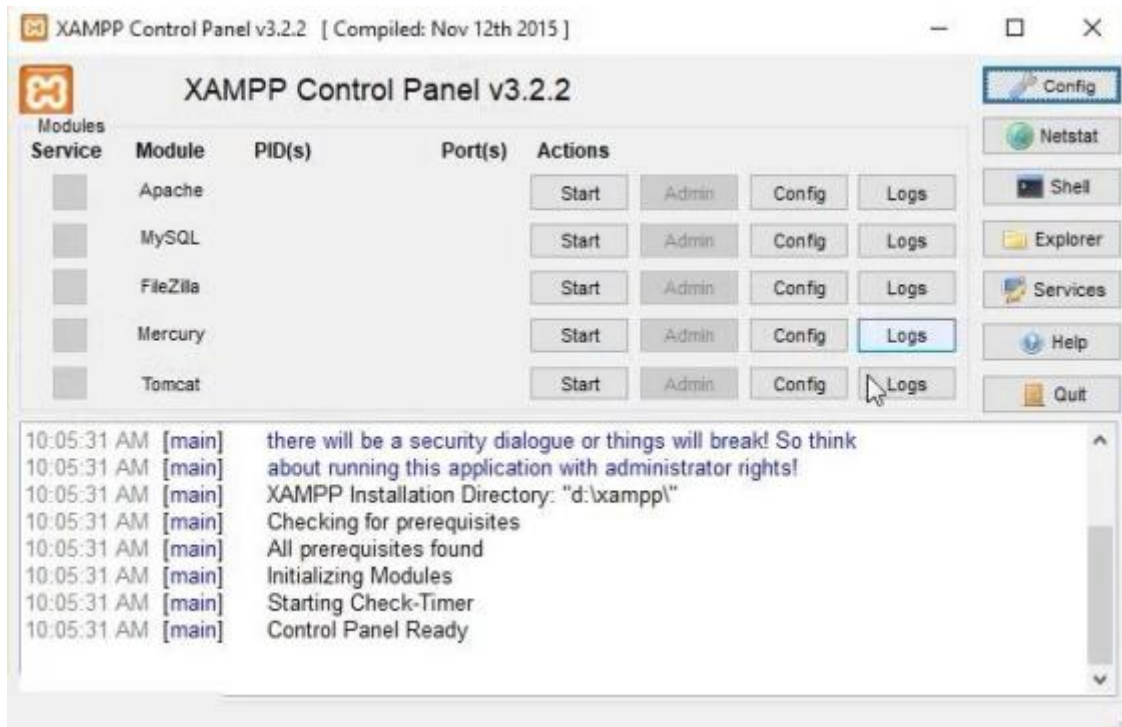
XAMPP Control Panel v3.2.2 [ Compiled: Nov 12th 2015 ]

XAMPP Control Panel v3.2.2

Config
Netstat
Shell
Explorer
Services
Help
Quit

| Modules Service | Module | PID(s) | Port(s) | Actions | | | |
|---|---|---|---|---|---|---|---|
| | Apache | | | Start | Admin | Config | Logs |
| | MySQL | | | Start | Admin | Config | Logs |
| | FileZilla | | | Start | Admin | Config | Logs |
| | Mercury | | | Start | Admin | Config | Logs |
| | Tomcat | | | Start | Admin | Config | Logs |

10:05:31 AM [main] there will be a security dialogue or things will break! So think
10:05:31 AM [main] about running this application with administrator rights!
10:05:31 AM [main] XAMPP Installation Directory: "d:\xampp\"
10:05:31 AM [main] Checking for prerequisites
10:05:31 AM [main] All prerequisites found
10:05:31 AM [main] Initializing Modules
10:05:31 AM [main] Starting Check-Timer
10:05:31 AM [main] Control Panel Ready